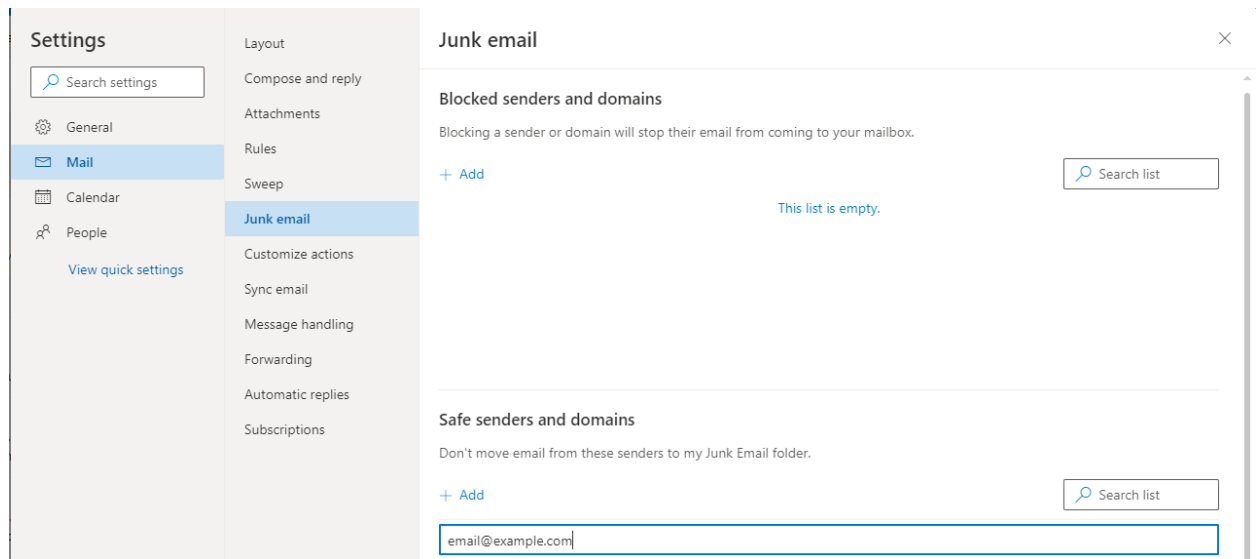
Settings

Search settings

General

Mail

Calendar

People

View quick settings

Layout

Compose and reply

Attachments

Rules

Sweep

Junk email

Customize actions

Sync email

Message handling

Forwarding

Automatic replies

Subscriptions

Junk email

Blocked senders and domains

Blocking a sender or domain will stop their email from coming to your mailbox.

+ Add

Search list

This list is empty.

Safe senders and domains

Don't move email from these senders to my Junk Email folder.

+ Add

Search list

email@example.com